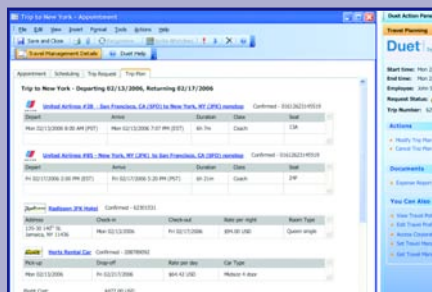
Trip to New York - Appointment

File Edit View Insert Format Tools Actions Help

Save and Close

Travel Management Details | Duet Help

Appointment | Scheduling | Trip Request | Trip Plan

Trip to New York - Departing 02/13/2006, Returning 02/17/2006

United Airlines #38 - San Francisco, CA (SFO) to New York, NY (JFK) nonstop Confirmed - 01613623/49518

| Depart | Arrive | Duration | Class | Seat |
|---|---|---|---|---|
| Mon 02/13/2006 8:00 AM (PST) | Mon 02/13/2006 7:07 PM (EST) | 6h 7m | Coach | 13A |

United Airlines #85 - New York, NY (JFK) to San Francisco, CA (SFO) nonstop Confirmed - 01613623/49518

| Depart | Arrive | Duration | Class | Seat |
|---|---|---|---|---|
| Fri 02/17/2006 2:00 PM (EST) | Fri 02/17/2006 5:20 PM (PST) | 6h 21m | Coach | 24F |

Radisson JFK Hotel Confirmed - 6230151

| Address | Check-in | Check-out | Rate per night | Room Type |
|---|---|---|---|---|
| 135-30 140th St Jamaica, NY 11436 | Mon 02/13/2006 | Fri 02/17/2006 | $99.00 USD | Queen single |

Hertz Rental Car Confirmed - 20878992

| Pick-up | Drop-off | Rate per day | Car Type |
|---|---|---|---|
| Mon 02/13/2006 | Fri 02/17/2006 | $64.43 USD | Midsize 4 door |

Duet Action Pane

Travel Planning

Duet

Start time: Mon 2
End time: Mon 2
Employee: John S
Request Status: A
Trip Number: 62

Actions

Modify Trip Plan
Cancel Trip Plan

Documents

Expense Report

You Can Also

View Travel Pol
Edit Travel Prof
Review Corporat
Set Travel Mana
Set Travel Mana